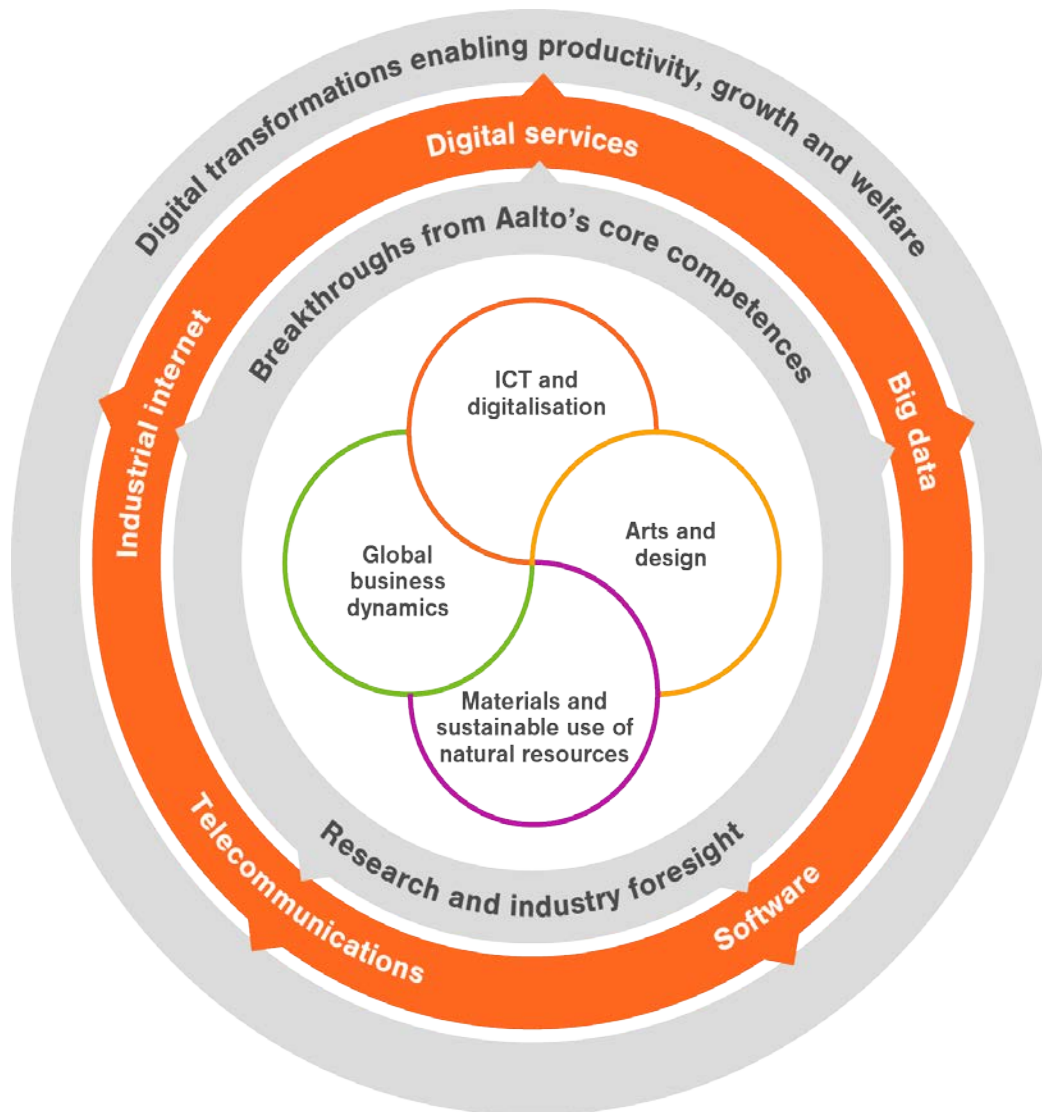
Digital transformations enabling productivity, growth and welfare

Digital services

Big data

Software

Telecommunications

Industrial internet

Breakthroughs from Aalto's core competences

Research and industry foresight

ICT and digitalisation

Arts and design

Materials and sustainable use of natural resources

Global business dynamics